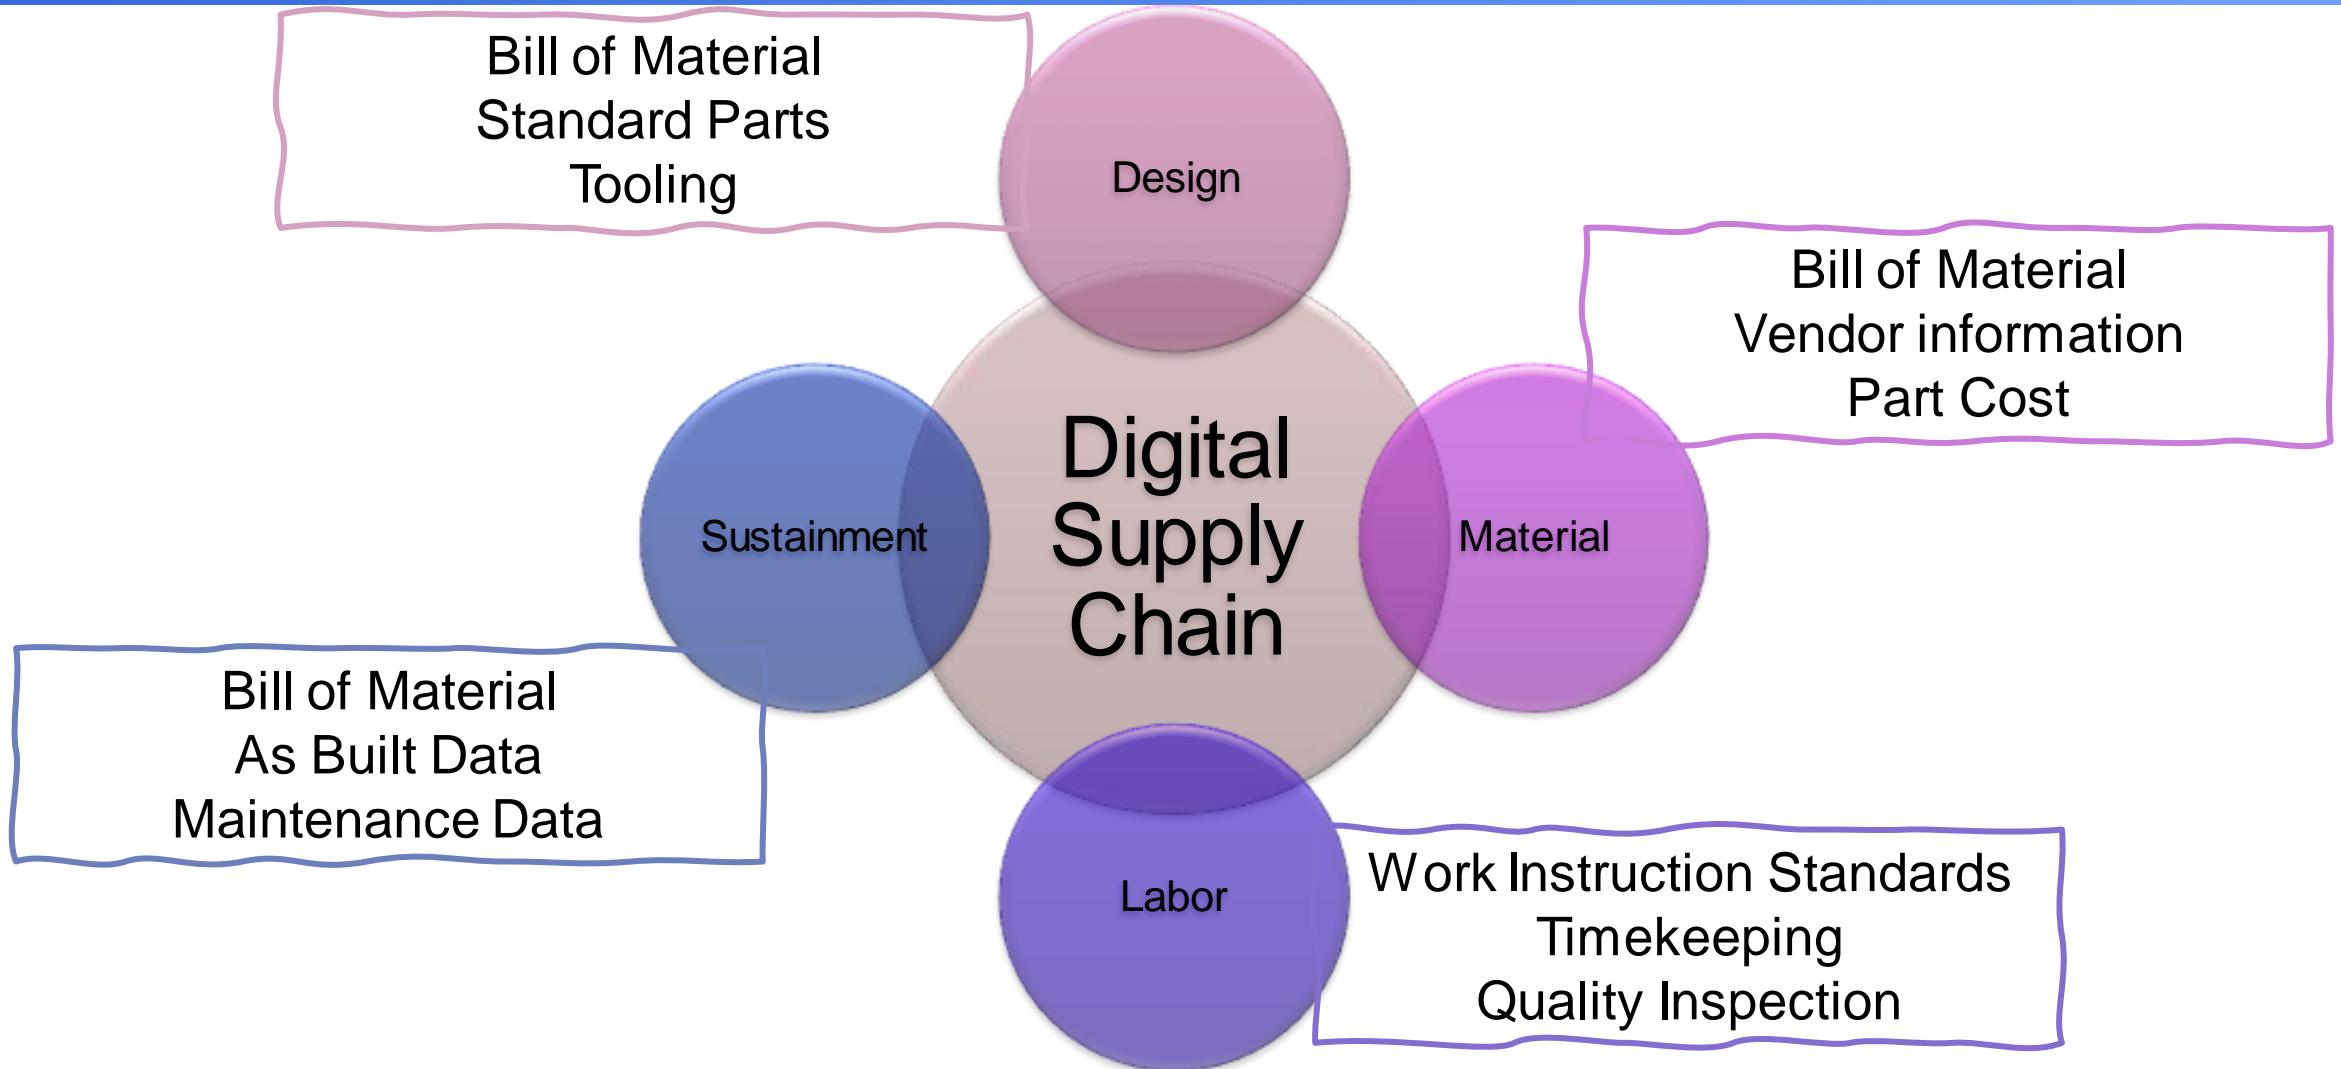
Bill of Material
Standard Parts
Tooling

Design

Bill of Material
Vendor information
Part Cost

Digital Supply Chain

Sustainment

Material

Bill of Material
As Built Data
Maintenance Data

Labor

Work Instruction Standards
Timekeeping
Quality Inspection